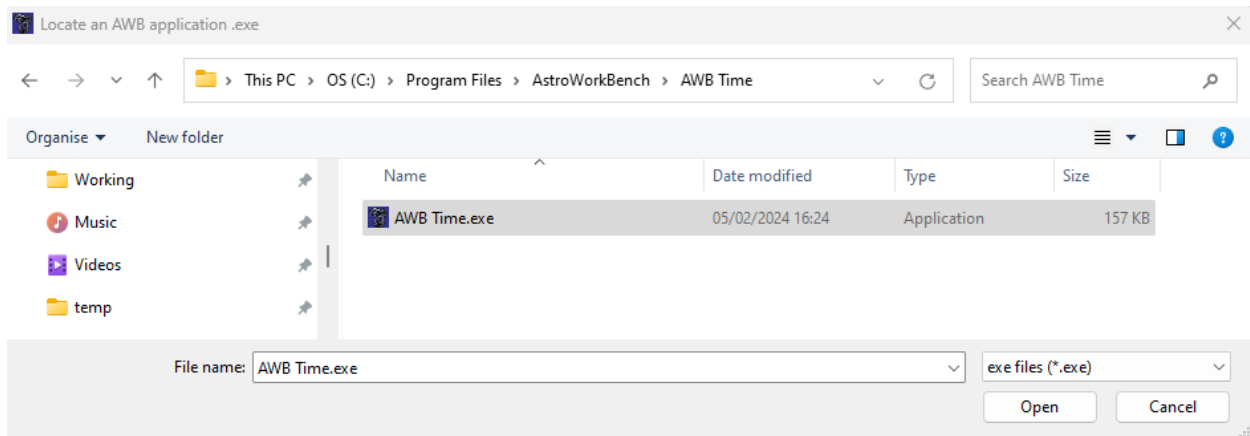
Locate an AWB application .exe

This PC > OS (C:) > Program Files > AstroWorkBench > AWB Time

Search AWB Time

Organise ▾ New folder

Working
Music
Videos
temp

| Name | Date modified | Type | Size |
|---|---|---|---|
| AWB Time.exe | 05/02/2024 16:24 | Application | 157 KB |

File name: AWB Time.exe

exe files (*.exe)

Open Cancel